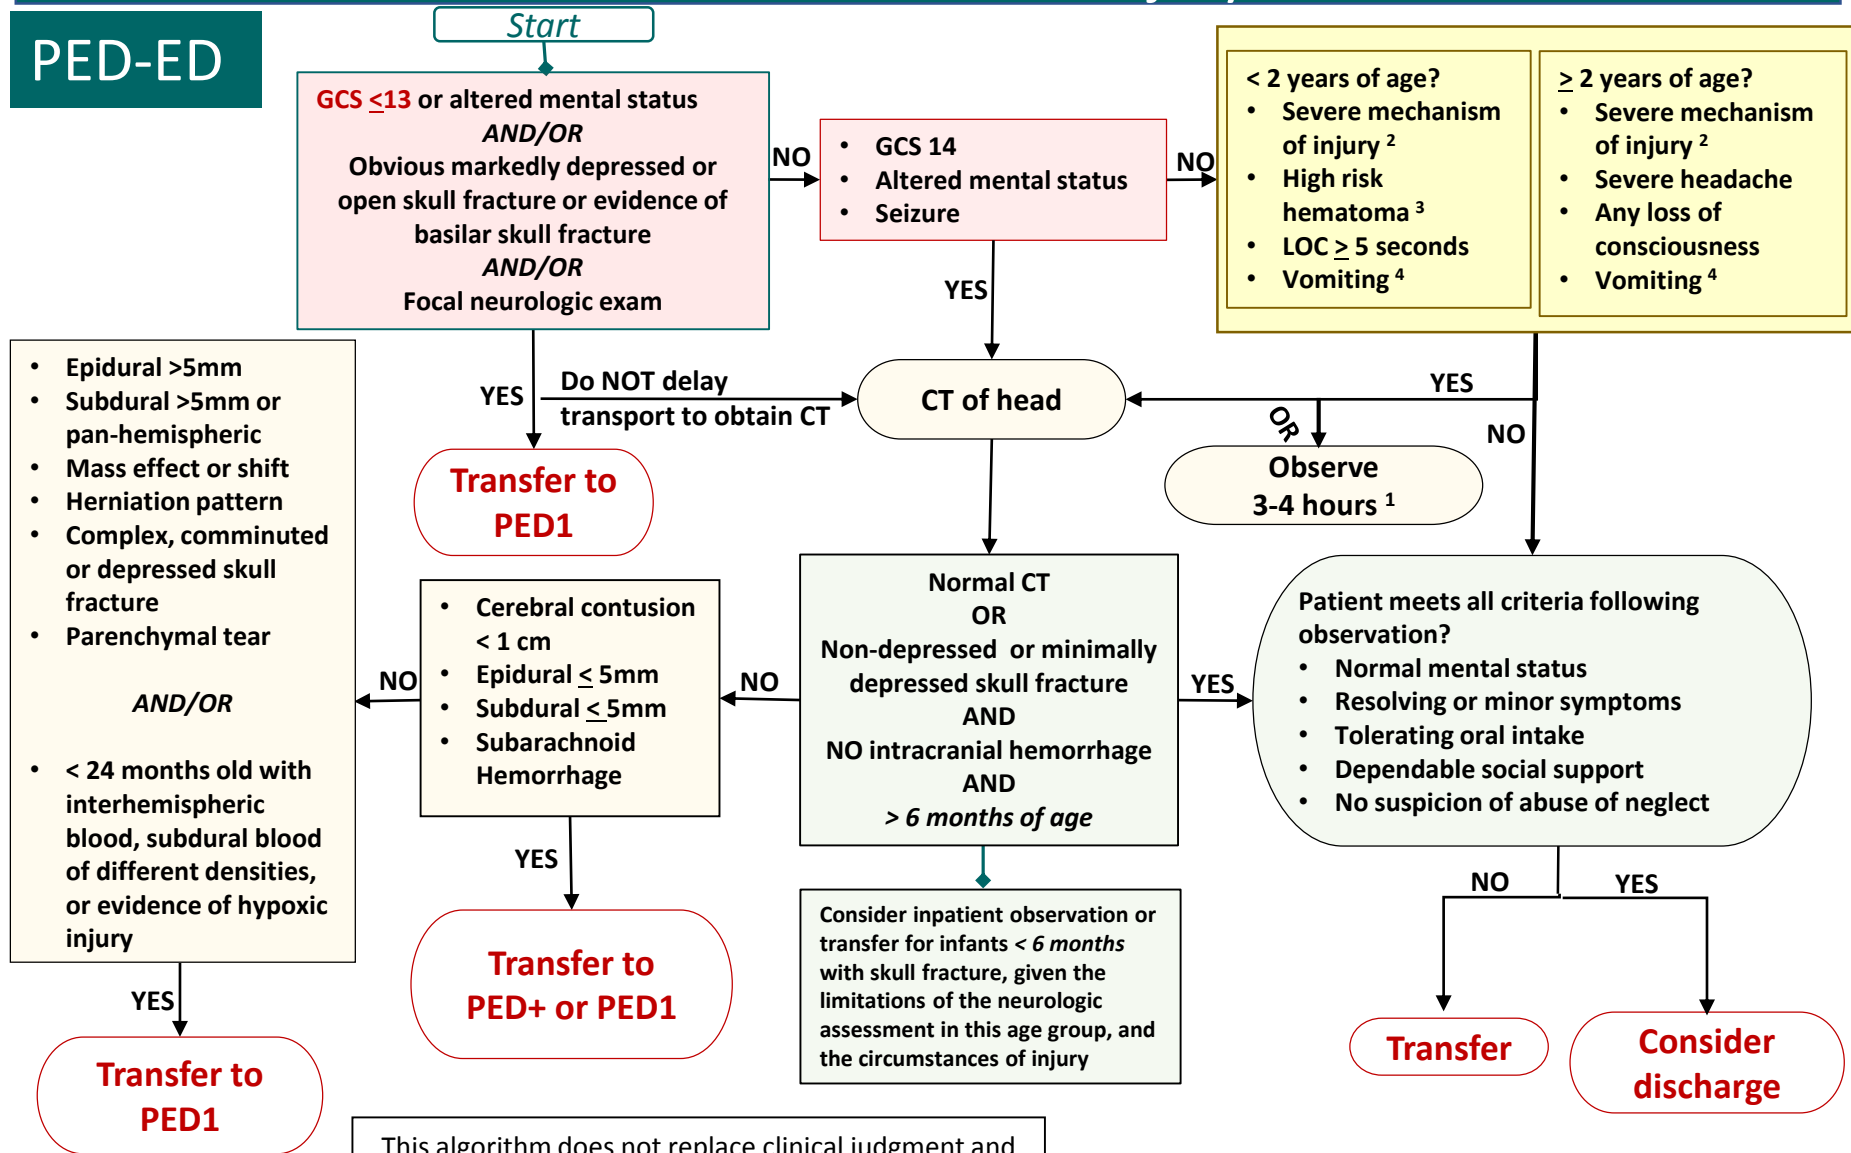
PED-ED

Start

GCS $\leq$13 or altered mental status
AND/OR
Obvious markedly depressed or open skull fracture or evidence of basilar skull fracture
AND/OR
Focal neurologic exam

NO

- GCS 14
- Altered mental status
- Seizure

NO

< 2 years of age?
- Severe mechanism of injury $^2$
- High risk hematoma $^3$
- LOC $\geq$ 5 seconds
- Vomiting $^4$

$\geq$ 2 years of age?
- Severe mechanism of injury $^2$
- Severe headache
- Any loss of consciousness
- Vomiting $^4$

YES

YES

Do NOT delay transport to obtain CT

CT of head

YES

OR

NO

Transfer to PED1

Observe 3-4 hours $^1$

- Epidural >5mm
- Subdural >5mm or pan-hemispheric
- Mass effect or shift
- Herniation pattern
- Complex, comminuted or depressed skull fracture
- Parenchymal tear

AND/OR

- < 24 months old with interhemispheric blood, subdural blood of different densities, or evidence of hypoxic injury

NO

- Cerebral contusion < 1 cm
- Epidural $\leq$ 5mm
- Subdural $\leq$ 5mm
- Subarachnoid Hemorrhage

NO

Normal CT
OR
Non-depressed or minimally depressed skull fracture
AND
NO intracranial hemorrhage
AND
> 6 months of age

YES

Patient meets all criteria following observation?
- Normal mental status
- Resolving or minor symptoms
- Tolerating oral intake
- Dependable social support
- No suspicion of abuse of neglect

YES

YES

Consider inpatient observation or transfer for infants < 6 months with skull fracture, given the limitations of the neurologic assessment in this age group, and the circumstances of injury

NO

YES

Transfer to PED1

Transfer to PED+ or PED1

Transfer

Consider discharge

This algorithm does not replace clinical judgment and